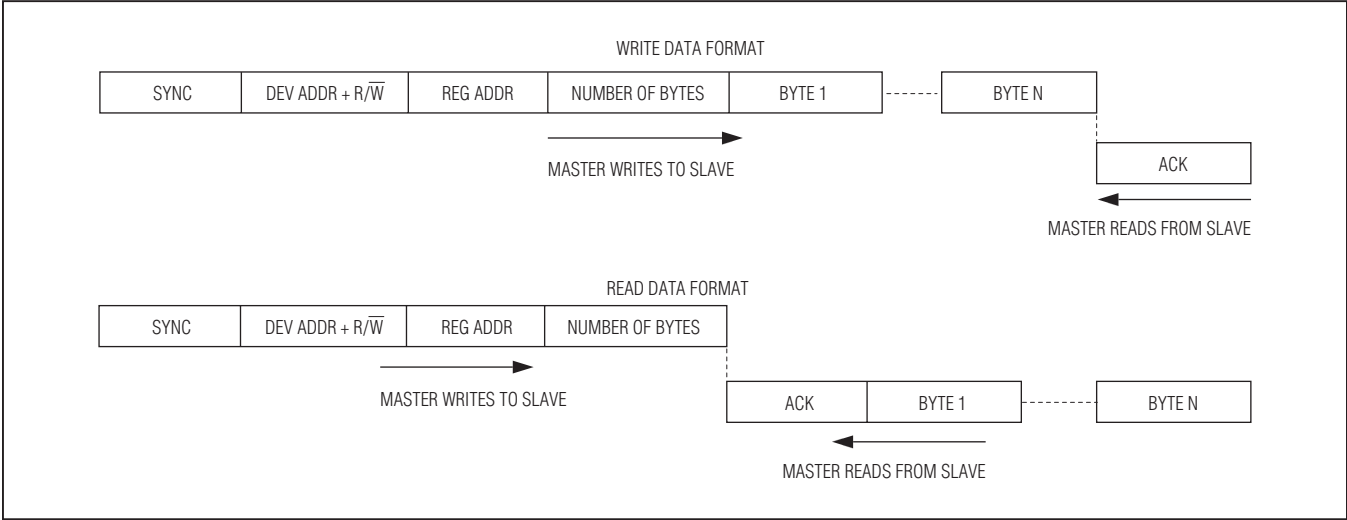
WRITE DATA FORMAT

| SYNC | DEV ADDR + R/$\overline{W}$ | REG ADDR | NUMBER OF BYTES | BYTE 1 | BYTE N |
|---|---|---|---|---|---|

MASTER WRITES TO SLAVE

ACK

MASTER READS FROM SLAVE

READ DATA FORMAT

| SYNC | DEV ADDR + R/$\overline{W}$ | REG ADDR | NUMBER OF BYTES |
|---|---|---|---|

MASTER WRITES TO SLAVE

| ACK | BYTE 1 | BYTE N |
|---|---|---|

MASTER READS FROM SLAVE